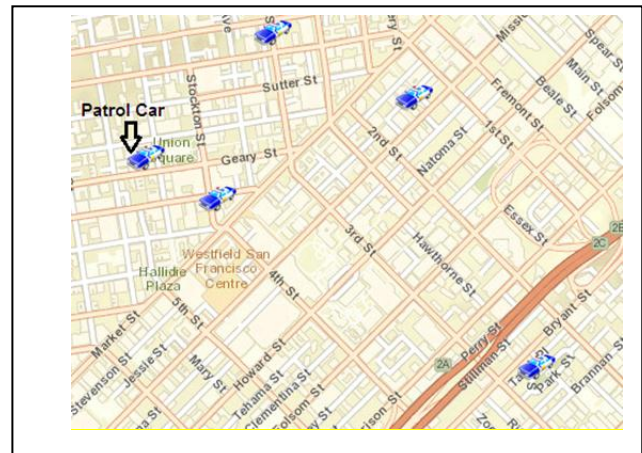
ve
ry St
Missi
Spear St
Main St
Beale St
Folsom
Sutter St
Stockton St
Fremont St
1st St
2nd St
Natoma St
Patrol Car
Union Square
Geary St
Essex St
2B
2C
3rd St
Hawthorne St
Westfield San Francisco Centre
Hallidie Plaza
4th St
5th St
Market St
Stevenson St
Jessie St
Mary St
Howard St
Tehama St
Clementina St
Folsom St
y St
rison St
2A
Perry St
Stillman St
Bryant St
Park St
Brannan St
Zo